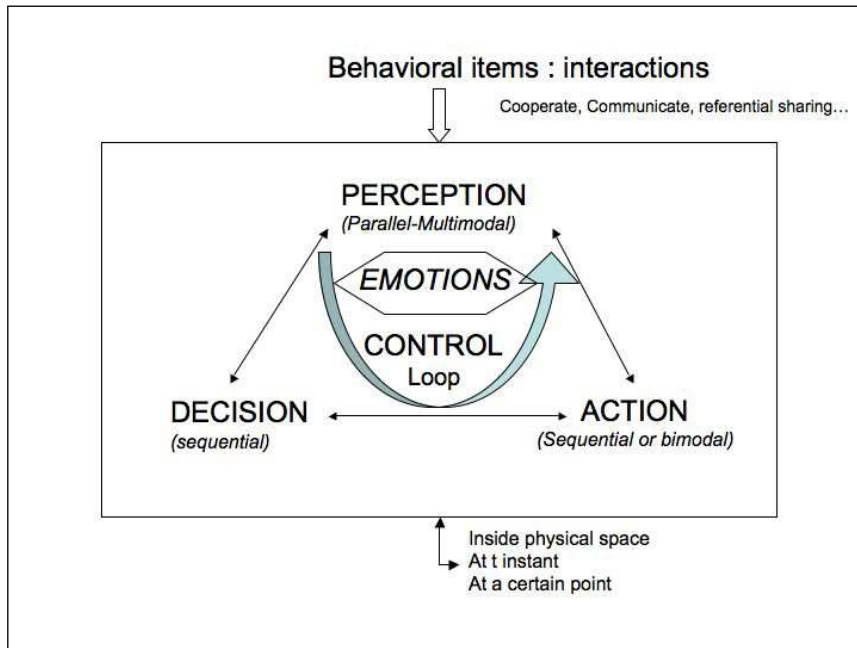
Behavioral items : interactions

Cooperate, Communicate, referential sharing…

PERCEPTION
(Parallel-Multimodal)

EMOTIONS

CONTROL
Loop

DECISION
(sequential)

ACTION
(Sequential or bimodal)

Inside physical space
At t instant
At a certain point